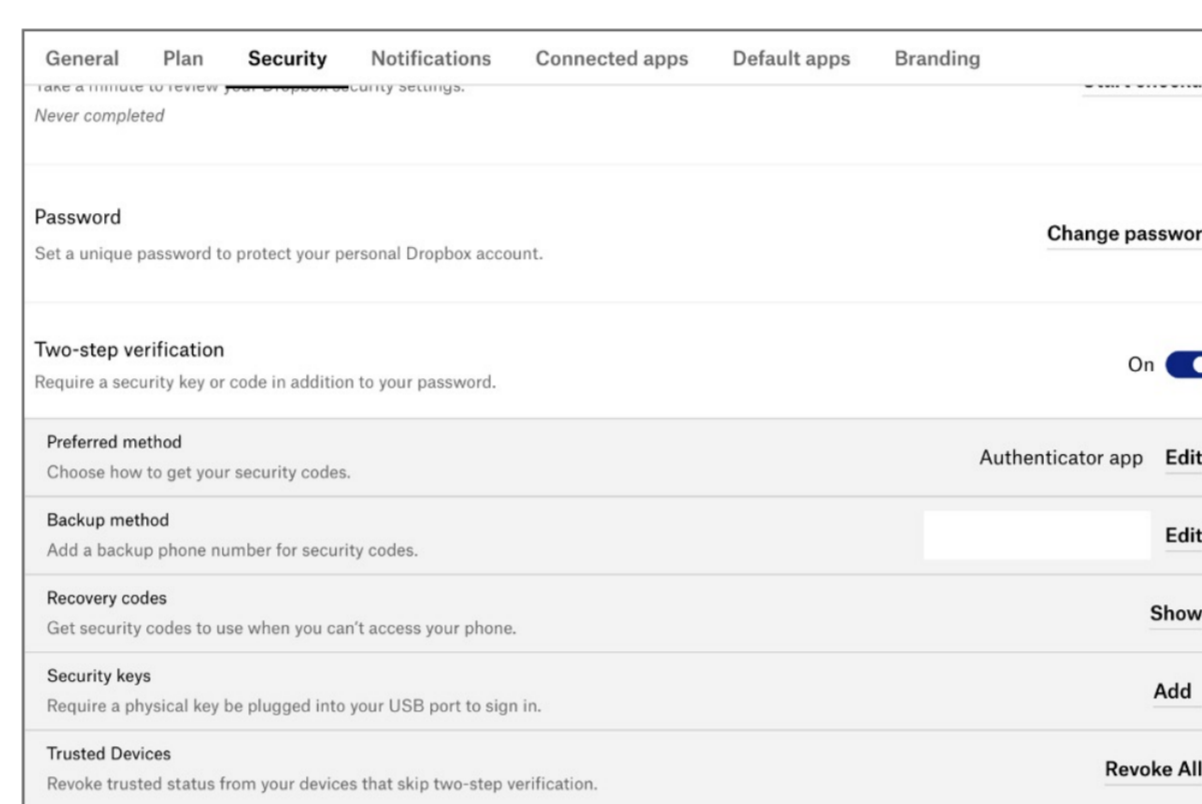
General Plan Security Notifications Connected apps Default apps Branding

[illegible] your Dropbox security settings. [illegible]
Never completed

Password
Set a unique password to protect your personal Dropbox account.
Change passwor

Two-step verification
Require a security key or code in addition to your password.
On

Preferred method
Choose how to get your security codes.
Authenticator app Edit

Backup method
Add a backup phone number for security codes.
Edit

Recovery codes
Get security codes to use when you can't access your phone.
Show

Security keys
Require a physical key be plugged into your USB port to sign in.
Add

Trusted Devices
Revoke trusted status from your devices that skip two-step verification.
Revoke All